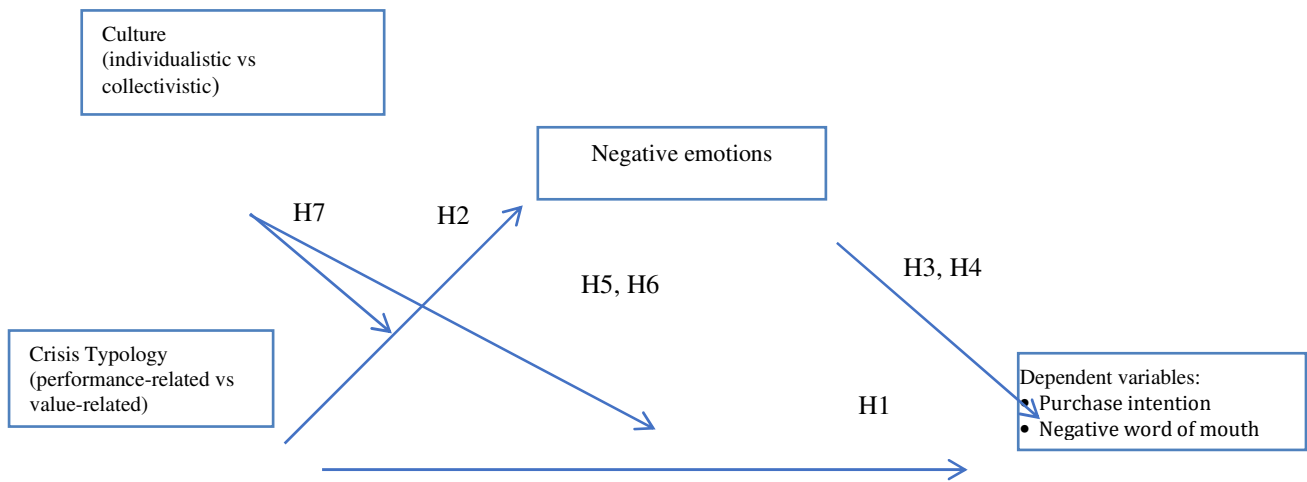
Culture
(individualistic vs
collectivistic)

Negative emotions

H7

H2

H5, H6

H3, H4

Crisis Typology
(performance-related vs
value-related)

Dependent variables:
• Purchase intention
• Negative word of mouth

H1